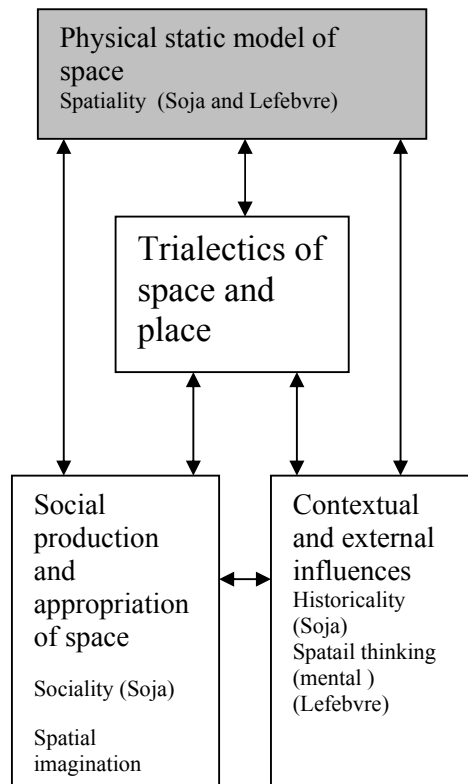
Physical static model of space
Spatiality (Soja and Lefebvre)

Trialectics of space and place

Social production and appropriation of space

Sociality (Soja)

Spatial imagination

Contextual and external influences
Historicality (Soja)
Spatail thinking (mental ) (Lefebvre)